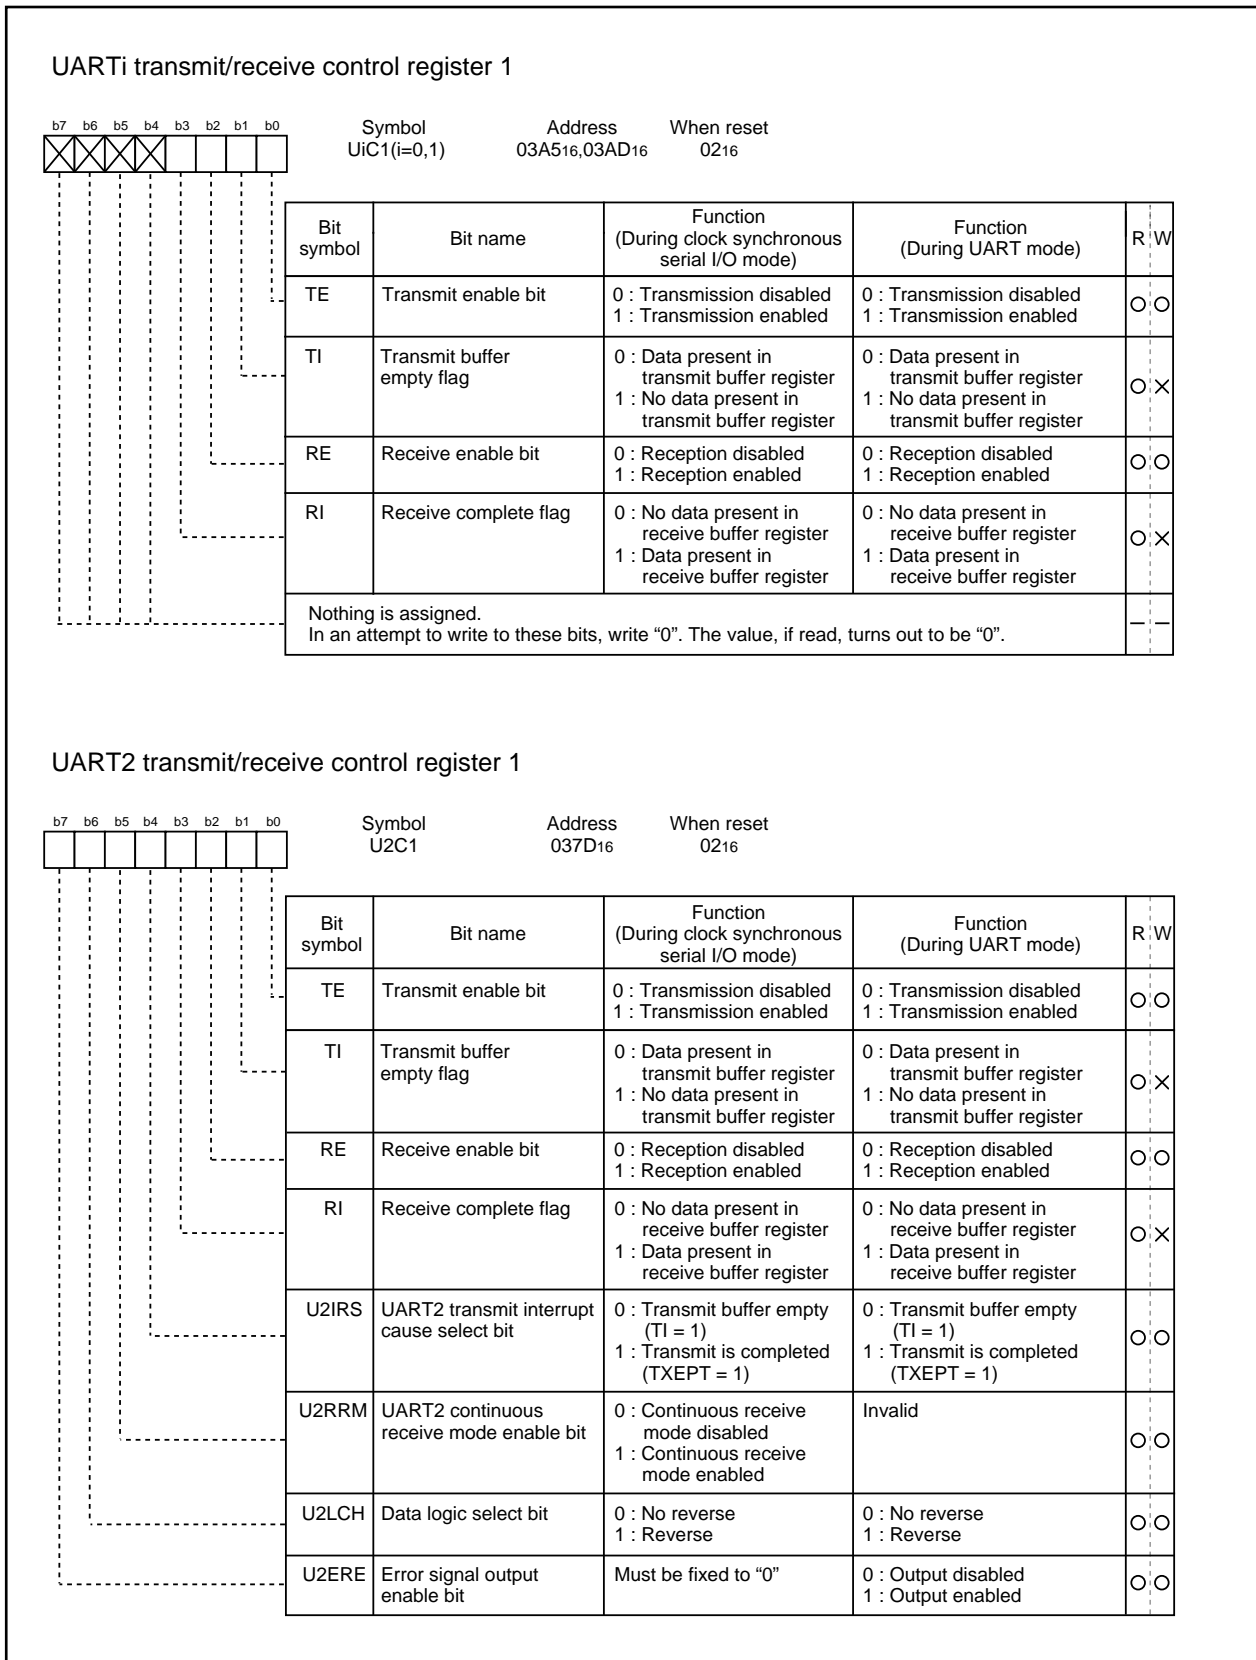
UARTi transmit/receive control register 1

b7 b6 b5 b4 b3 b2 b1 b0

Symbol UiC1(i=0,1)  Address $03A5_{16}$,$03AD_{16}$  When reset $02_{16}$

| Bit symbol | Bit name | Function (During clock synchronous serial I/O mode) | Function (During UART mode) | R | W |
|---|---|---|---|---|---|
| TE | Transmit enable bit | 0 : Transmission disabled 1 : Transmission enabled | 0 : Transmission disabled 1 : Transmission enabled | ○ | ○ |
| TI | Transmit buffer empty flag | 0 : Data present in transmit buffer register 1 : No data present in transmit buffer register | 0 : Data present in transmit buffer register 1 : No data present in transmit buffer register | ○ | × |
| RE | Receive enable bit | 0 : Reception disabled 1 : Reception enabled | 0 : Reception disabled 1 : Reception enabled | ○ | ○ |
| RI | Receive complete flag | 0 : No data present in receive buffer register 1 : Data present in receive buffer register | 0 : No data present in receive buffer register 1 : Data present in receive buffer register | ○ | × |
| Nothing is assigned. In an attempt to write to these bits, write “0”. The value, if read, turns out to be “0”. | | | | – | – |

UART2 transmit/receive control register 1

b7 b6 b5 b4 b3 b2 b1 b0

Symbol U2C1  Address $037D_{16}$  When reset $02_{16}$

| Bit symbol | Bit name | Function (During clock synchronous serial I/O mode) | Function (During UART mode) | R | W |
|---|---|---|---|---|---|
| TE | Transmit enable bit | 0 : Transmission disabled 1 : Transmission enabled | 0 : Transmission disabled 1 : Transmission enabled | ○ | ○ |
| TI | Transmit buffer empty flag | 0 : Data present in transmit buffer register 1 : No data present in transmit buffer register | 0 : Data present in transmit buffer register 1 : No data present in transmit buffer register | ○ | × |
| RE | Receive enable bit | 0 : Reception disabled 1 : Reception enabled | 0 : Reception disabled 1 : Reception enabled | ○ | ○ |
| RI | Receive complete flag | 0 : No data present in receive buffer register 1 : Data present in receive buffer register | 0 : No data present in receive buffer register 1 : Data present in receive buffer register | ○ | × |
| U2IRS | UART2 transmit interrupt cause select bit | 0 : Transmit buffer empty (TI = 1) 1 : Transmit is completed (TXEPT = 1) | 0 : Transmit buffer empty (TI = 1) 1 : Transmit is completed (TXEPT = 1) | ○ | ○ |
| U2RRM | UART2 continuous receive mode enable bit | 0 : Continuous receive mode disabled 1 : Continuous receive mode enabled | Invalid | ○ | ○ |
| U2LCH | Data logic select bit | 0 : No reverse 1 : Reverse | 0 : No reverse 1 : Reverse | ○ | ○ |
| U2ERE | Error signal output enable bit | Must be fixed to “0” | 0 : Output disabled 1 : Output enabled | ○ | ○ |